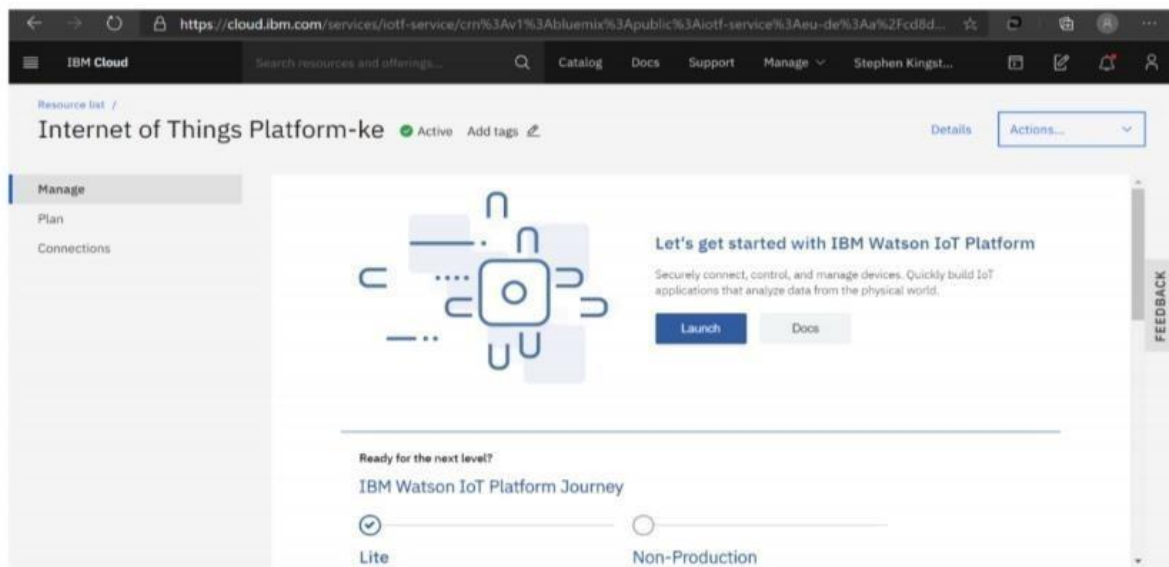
https://cloud.ibm.com/services/iotf-service/crn%3Av1%3Abluemix%3Apublic%3Aiotf-service%3Aeu-de%3Aa%2Fcd8d...

IBM Cloud

Search resources and offerings...

Catalog Docs Support Manage Stephen Kingst...

Resource list /

Internet of Things Platform-ke Active Add tags

Details Actions...

Manage

Plan

Connections

Let's get started with IBM Watson IoT Platform

Securely connect, control, and manage devices. Quickly build IoT applications that analyze data from the physical world.

Launch Docs

FEEDBACK

Ready for the next level?

IBM Watson IoT Platform Journey

Lite

Non-Production